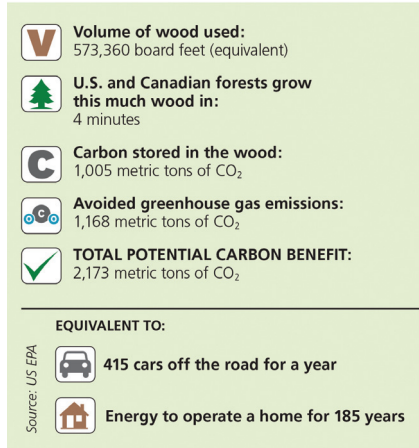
V Volume of wood used:
573,360 board feet (equivalent)

U.S. and Canadian forests grow this much wood in:
4 minutes

C Carbon stored in the wood:
1,005 metric tons of $CO_2$

Avoided greenhouse gas emissions:
1,168 metric tons of $CO_2$

TOTAL POTENTIAL CARBON BENEFIT:
2,173 metric tons of $CO_2$

EQUIVALENT TO:

Source: US EPA

415 cars off the road for a year

Energy to operate a home for 185 years